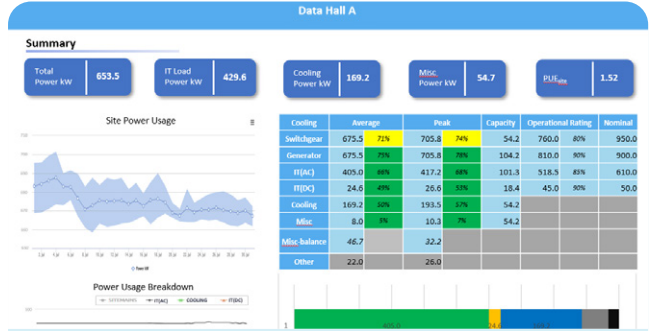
Data Hall A

Summary

Total Power kW 653.5

IT Load Power kW 429.6

Cooling Power kW 169.2

Misc Power kW 54.7

$PUE_{site}$ 1.52

Site Power Usage

| Cooling | Average | | Peak | | Capacity | Operational Rating | | Nominal |
|---|---|---|---|---|---|---|---|---|
| Switchgear | 675.5 | 71% | 705.8 | 74% | 54.2 | 760.0 | 80% | 950.0 |
| Generator | 675.5 | 75% | 705.8 | 78% | 104.2 | 810.0 | 90% | 900.0 |
| IT(AC) | 405.0 | 66% | 417.2 | 68% | 101.3 | 518.5 | 85% | 610.0 |
| IT(DC) | 24.6 | 49% | 26.6 | 53% | 18.4 | 45.0 | 90% | 50.0 |
| Cooling | 169.2 | 50% | 193.5 | 57% | 54.2 | | | |
| Misc | 8.0 | 3% | 10.3 | 7% | 54.2 | | | |
| Misc-balance | 46.7 | | 32.2 | | | | | |
| Other | 22.0 | | 26.0 | | | | | |

Power Usage Breakdown

SITEPOWER IT(AC) COOLING IT(DC)

1

405.0